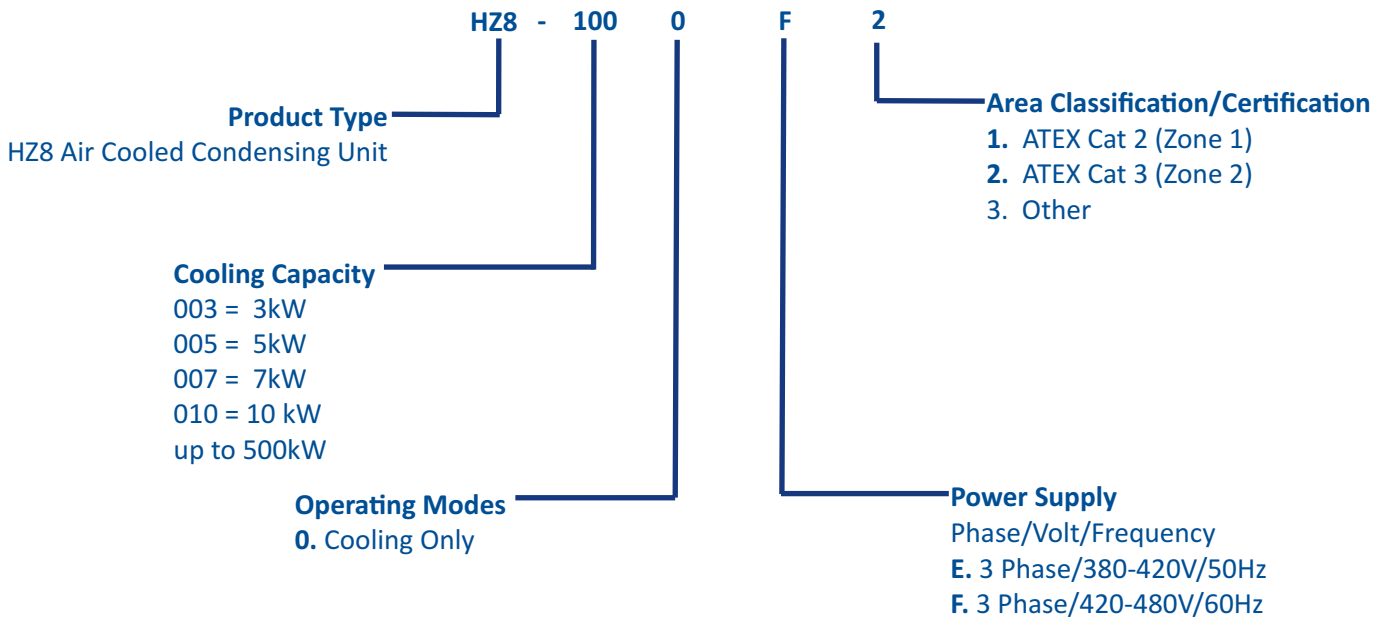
HZ8 - 100 0 F 2

Area Classification/Certification
1. ATEX Cat 2 (Zone 1)
2. ATEX Cat 3 (Zone 2)
3. Other

Product Type
HZ8 Air Cooled Condensing Unit

Cooling Capacity
003 = 3kW
005 = 5kW
007 = 7kW
010 = 10 kW
up to 500kW

Operating Modes
0. Cooling Only

Power Supply
Phase/Volt/Frequency
E. 3 Phase/380-420V/50Hz
F. 3 Phase/420-480V/60Hz